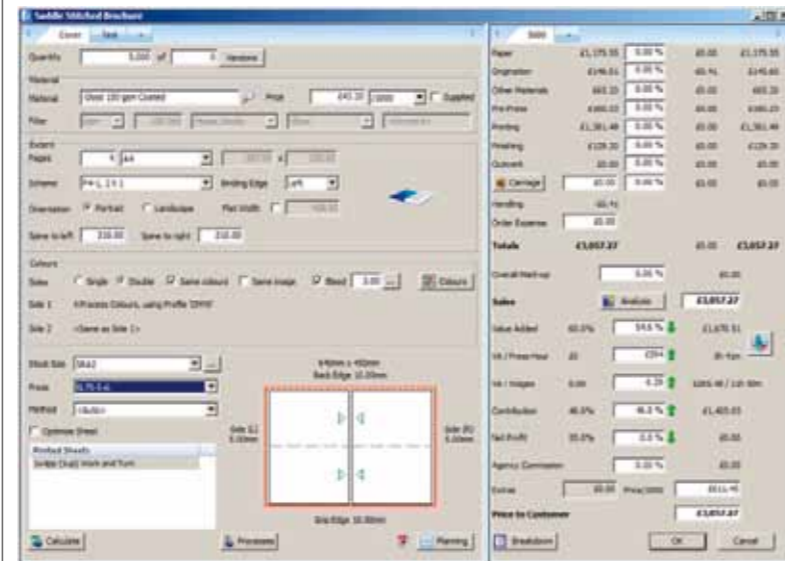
Saddle Stitched Brochure

Cover | Text

Quantity 5,000 of 0 Versions

Material
Material Gloss 100 gsm Coated Price £43.20 /1000 Supplied
Filter

Extent
Pages 4 A4
Scheme P4-L 2 0 1 Binding Edge Left
Orientation Portrait Landscape Flat Width
Spine to left 210.00 Spine to right 210.00

Colours
Sides Single Double Same colours Same image Bleed 3.00 Colours
Side 1 4 Process Colours, using Profile 'CMYK'
Side 2 <Same as Side 1>

Stock Size SRA2
Press
Method <Auto>
Optimise Sheet
Product Sheets
1x4pp (1up) Work and Turn

640mm x 450mm
Back Edge 10.00mm
Side (L) 5.00mm
Side (R) 5.00mm
Grip Edge 10.00mm

Calculate | Processes | Planning

Sales
Paper £1,175.55 0.00 % £0.00 £1,175.55
Origination £145.61 0.00 % £0.00 £145.61
Other Materials £65.20 0.00 % £0.00 £65.20
Pre-Press £480.23 0.00 % £0.00 £480.23
Printing £1,361.48 0.00 % £0.00 £1,361.48
Finishing £129.20 0.00 % £0.00 £129.20
Outwork £0.00 0.00 % £0.00 £0.00
Carriage £0.00 0.00 % £0.00 £0.00
Handling
Order Expense £0.00
Totals £3,057.27 £0.00 £3,057.27
Overall Mark-up 0.00 % £0.00
Sales Analysis £3,057.27
Value Added 60.0% 54.6 % £1,670.51
VA / Press Hour 20 £0/h
VA / Images 0.00 0.20
Contribution 46.0% 46.2 % £1,405.03
Net Profit 20.0% 0.0 % £0.00
Agency Commission 0.00 % £0.00
Extras £0.00 Price/1000 £611.45
Price to Customer £3,057.27
Breakdown | OK | Cancel